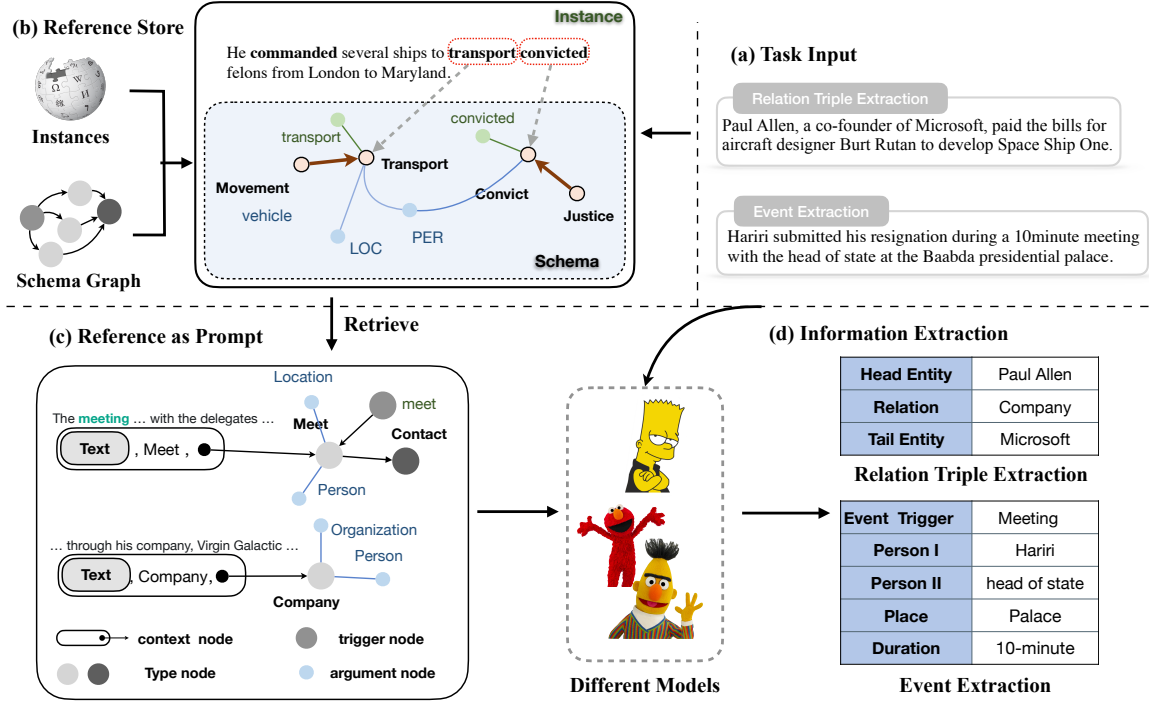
(b) Reference Store

Instances

Schema Graph

Instance

He **commanded** several ships to **transport convicted** felons from London to Maryland.

transport

Transport

Movement

vehicle

LOC

PER

convicted

Convict

Justice

Schema

(a) Task Input

Relation Triple Extraction

Paul Allen, a co-founder of Microsoft, paid the bills for aircraft designer Burt Rutan to develop Space Ship One.

Event Extraction

Hariri submitted his resignation during a 10minute meeting with the head of state at the Baabda presidential palace.

Retrieve

(c) Reference as Prompt

Location

The meeting … with the delegates …

meet

Meet

Text , Meet ,

Contact

Person

… through his company, Virgin Galactic …

Organization

Person

Text , Company,

Company

context node

trigger node

Type node

argument node

Different Models

(d) Information Extraction

| Head Entity | Paul Allen |
|---|---|
| Relation | Company |
| Tail Entity | Microsoft |

Relation Triple Extraction

| Event Trigger | Meeting |
|---|---|
| Person I | Hariri |
| Person II | head of state |
| Place | Palace |
| Duration | 10-minute |

Event Extraction